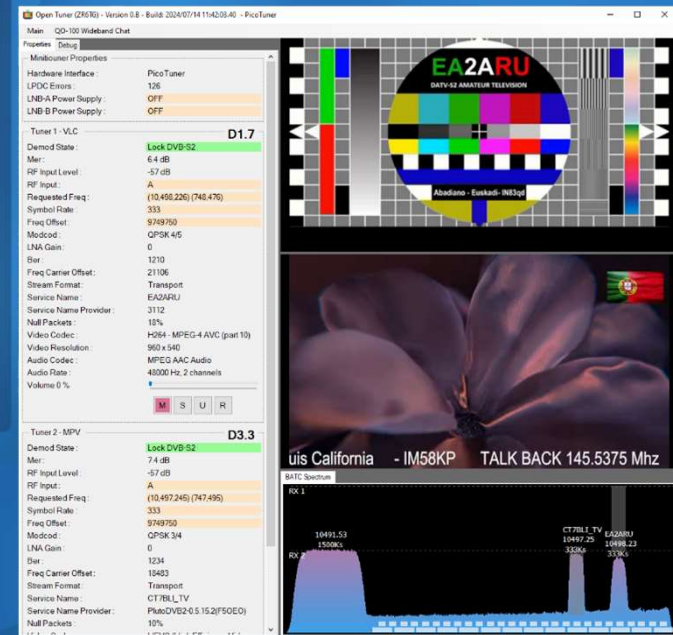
Open Tuner (ZR6TG) - Version 0.B - Build 2024/07/14 11:42:03.40 - PicoTuner

Main QO-100 Wideband Chat

Properties Debug

Minitiouner Properties

| | |
|---|---|
| Hardware Interface : | PicoTuner |
| LPDC Errors : | 126 |
| LNB-A Power Supply : | OFF |
| LNB-B Power Supply : | OFF |

Tuner 1 - VLC D1.7

| | |
|---|---|
| Demod State : | Lock DVB-S2 |
| Mer : | 6.4 dB |
| RF Input Level : | -57 dB |
| RF Input : | A |
| Requested Freq : | (10,498,226) (748,476) |
| Symbol Rate : | 333 |
| Freq Offset : | 9749750 |
| Modcod : | QPSK 4/5 |
| LNA Gain : | 0 |
| Ber : | 1210 |
| Freq Carrier Offset : | 21106 |
| Stream Format : | Transport |
| Service Name : | EA2ARU |
| Service Name Provider : | 3112 |
| Null Packets : | 18% |
| Video Codec : | H264 - MPEG-4 AVC (part 10) |
| Video Resolution : | 960 x 540 |
| Audio Codec : | MPEG AAC Audio |
| Audio Rate : | 48000 Hz, 2 channels |
| Volume 0 % | |

M S U R

Tuner 2 - MPV D3.3

| | |
|---|---|
| Demod State : | Lock DVB-S2 |
| Mer : | 7.4 dB |
| RF Input Level : | -57 dB |
| RF Input : | A |
| Requested Freq : | (10,497,245) (747,495) |
| Symbol Rate : | 333 |
| Freq Offset : | 9749750 |
| Modcod : | QPSK 3/4 |
| LNA Gain : | 0 |
| Ber : | 1234 |
| Freq Carrier Offset : | 13483 |
| Stream Format : | Transport |
| Service Name : | CT7BLI_TV |
| Service Name Provider : | PlutoDVB2-0.5.15.2(F5OEO) |
| Null Packets : | 10% |

EA2ARU
DATV-S2 AMATEUR TELEVISION
Abadiano - Euskadi - IN83qd

uis California - IM58KP TALK BACK 145.5375 Mhz

BATC Spectrum
RX 1
RX 2
10491.53
1500Ks
CT7BLI_TV
10497.25
333Ks
EA2ARU
10498.23
333Ks